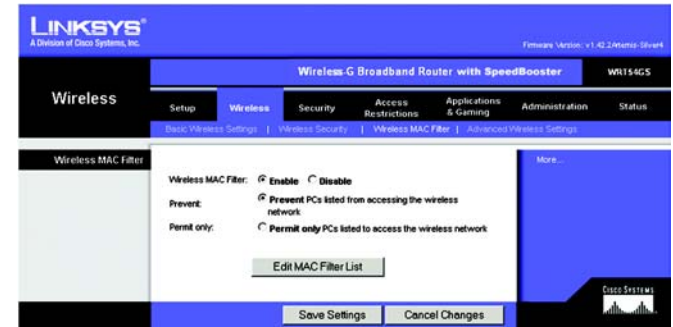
LINKSYS®
A Division of Cisco Systems, Inc.

Firmware Version: v1.42.2Artemis-Silver4

Wireless-G Broadband Router with SpeedBooster

WRT54GS

Wireless

Setup | Wireless | Security | Access Restrictions | Applications & Gaming | Administration | Status

Basic Wireless Settings | Wireless Security | Wireless MAC Filter | Advanced Wireless Settings

Wireless MAC Filter

Wireless MAC Filter: Enable Disable

Prevent: Prevent PCs listed from accessing the wireless network

Permit only: Permit only PCs listed to access the wireless network

Edit MAC Filter List

More...

Save Settings | Cancel Changes

Cisco Systems